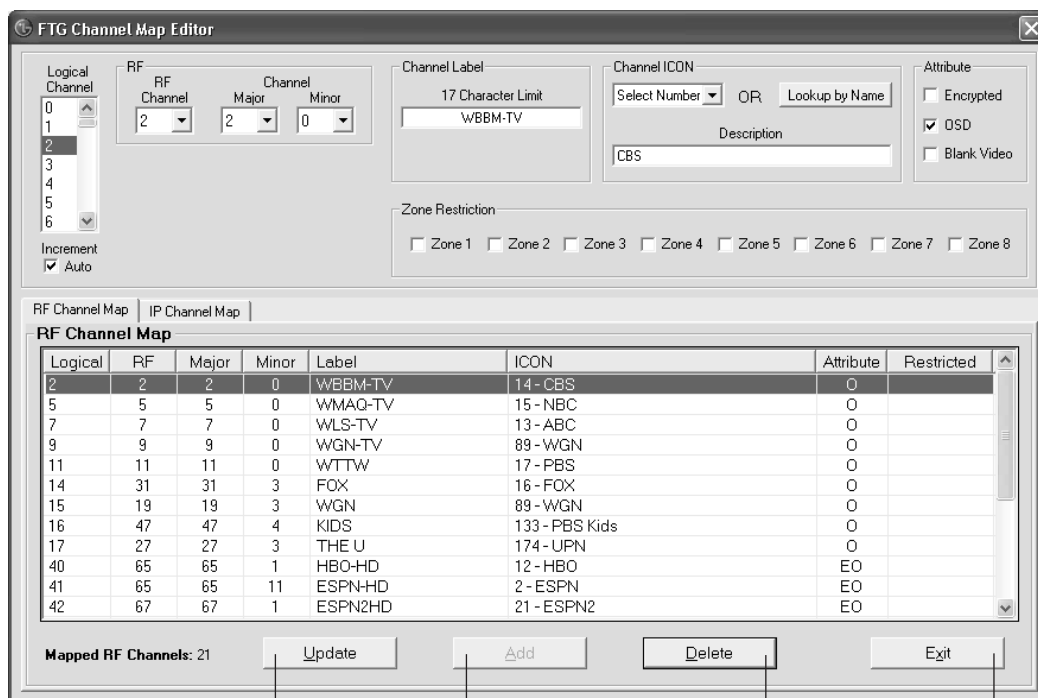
FTG Channel Map Editor

Logical Channel
0
1
2
3
4
5
6

Increment
Auto

RF
RF Channel
2
Channel
Major
2
Minor
0

Channel Label
17 Character Limit
WBBM-TV

Channel ICON
Select Number
OR
Lookup by Name
Description
CBS

Attribute
Encrypted
OSD
Blank Video

Zone Restriction
Zone 1 Zone 2 Zone 3 Zone 4 Zone 5 Zone 6 Zone 7 Zone 8

RF Channel Map | IP Channel Map

RF Channel Map

| Logical | RF | Major | Minor | Label | ICON | Attribute | Restricted |
|---|---|---|---|---|---|---|---|
| 2 | 2 | 2 | 0 | WBBM-TV | 14 - CBS | O | |
| 5 | 5 | 5 | 0 | WMAQ-TV | 15 - NBC | O | |
| 7 | 7 | 7 | 0 | WLS-TV | 13 - ABC | O | |
| 9 | 9 | 9 | 0 | WGN-TV | 89 - WGN | O | |
| 11 | 11 | 11 | 0 | WTTW | 17 - PBS | O | |
| 14 | 31 | 31 | 3 | FOX | 16 - FOX | O | |
| 15 | 19 | 19 | 3 | WGN | 89 - WGN | O | |
| 16 | 47 | 47 | 4 | KIDS | 133 - PBS Kids | O | |
| 17 | 27 | 27 | 3 | THE U | 174 - UPN | O | |
| 40 | 65 | 65 | 1 | HBO-HD | 12 - HBO | EO | |
| 41 | 65 | 65 | 11 | ESPN-HD | 2 - ESPN | EO | |
| 42 | 67 | 67 | 1 | ESPN2HD | 21 - ESPN2 | EO | |

Mapped RF Channels: 21

Update
Add
Delete
Exit